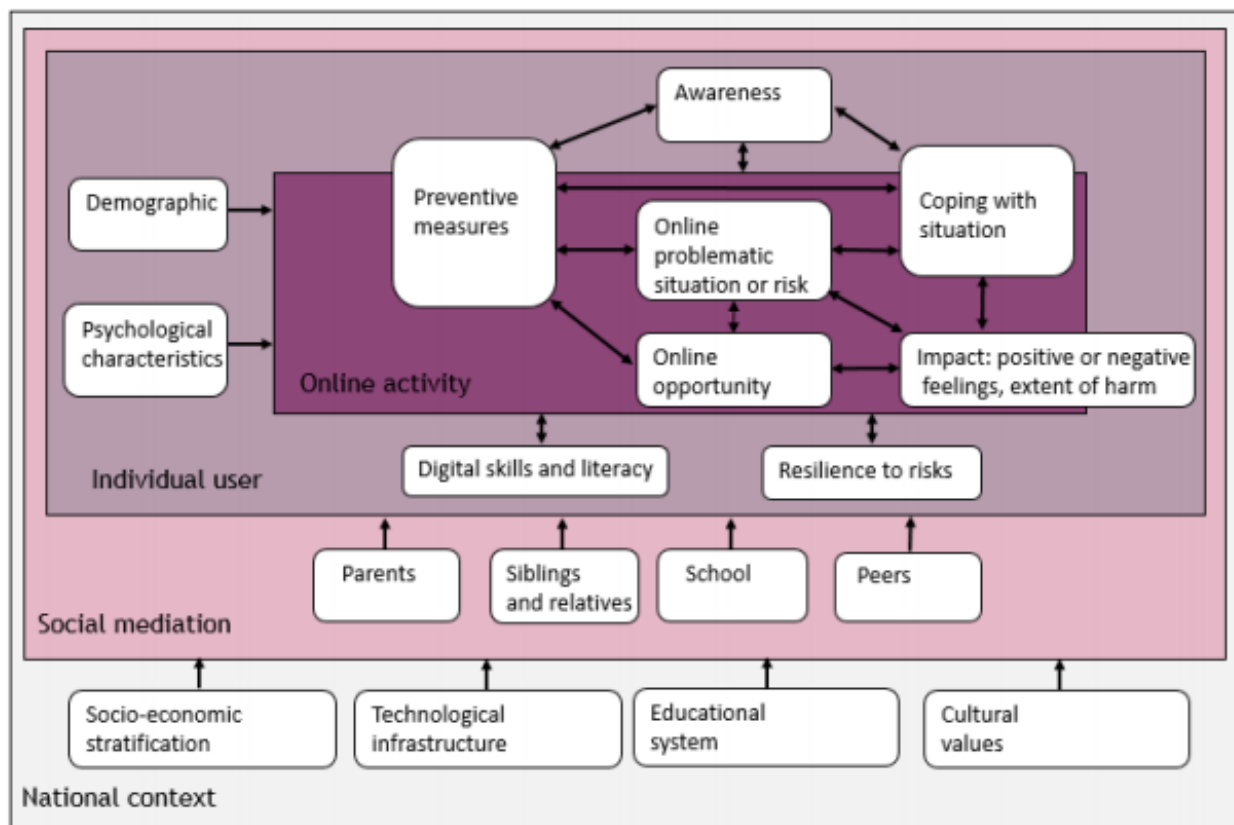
Awareness

Demographic

Preventive measures

Coping with situation

Online problematic situation or risk

Psychological characteristics

Online opportunity

Impact: positive or negative feelings, extent of harm

Online activity

Digital skills and literacy

Resilience to risks

Individual user

Parents

Siblings and relatives

School

Peers

Social mediation

Socio-economic stratification

Technological infrastructure

Educational system

Cultural values

National context